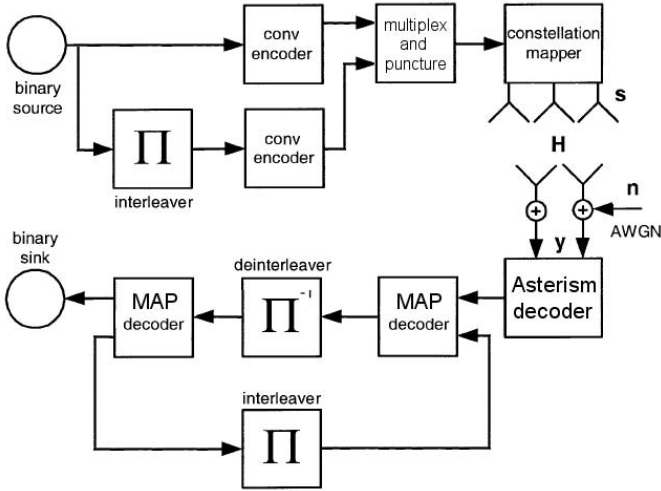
binary source

conv encoder

$\Pi$

interleaver

conv encoder

multiplex and puncture

constellation mapper

s

H

n

AWGN

y

binary sink

MAP decoder

deinterleaver

$\Pi^{-1}$

MAP decoder

Asterism decoder

interleaver

$\Pi$